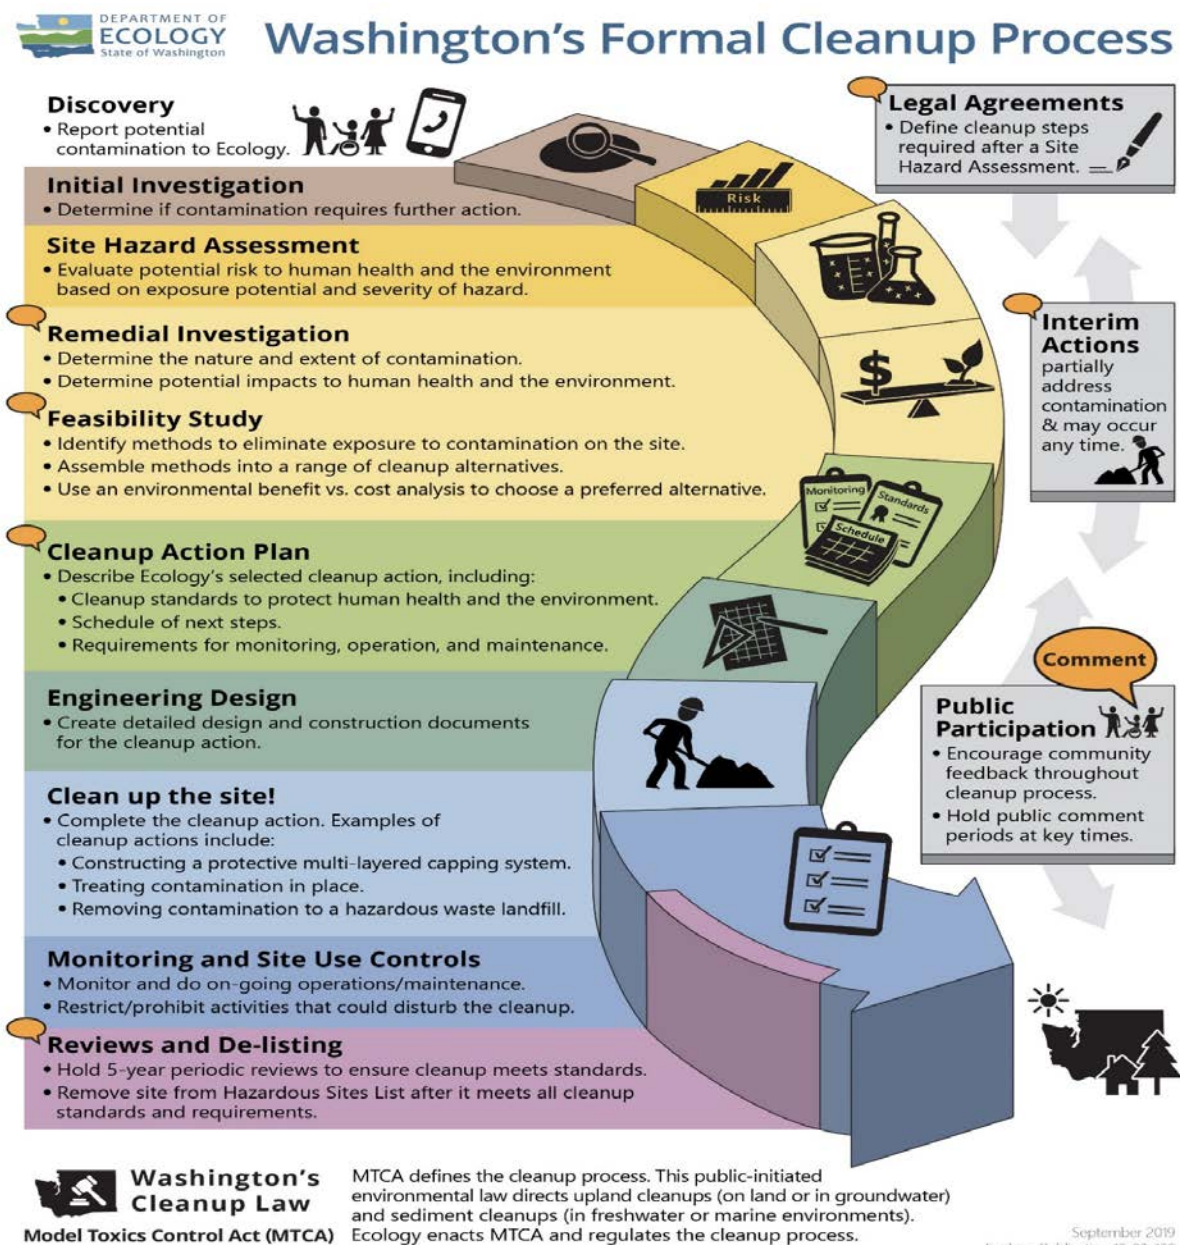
DEPARTMENT OF ECOLOGY State of Washington

Washington's Formal Cleanup Process

Discovery
• Report potential contamination to Ecology.

Initial Investigation
• Determine if contamination requires further action.

Risk

Site Hazard Assessment
• Evaluate potential risk to human health and the environment based on exposure potential and severity of hazard.

Remedial Investigation
• Determine the nature and extent of contamination.
• Determine potential impacts to human health and the environment.

$

Feasibility Study
• Identify methods to eliminate exposure to contamination on the site.
• Assemble methods into a range of cleanup alternatives.
• Use an environmental benefit vs. cost analysis to choose a preferred alternative.

Monitoring
Standards
Schedule

Cleanup Action Plan
• Describe Ecology's selected cleanup action, including:
• Cleanup standards to protect human health and the environment.
• Schedule of next steps.
• Requirements for monitoring, operation, and maintenance.

Engineering Design
• Create detailed design and construction documents for the cleanup action.

Clean up the site!
• Complete the cleanup action. Examples of cleanup actions include:
• Constructing a protective multi-layered capping system.
• Treating contamination in place.
• Removing contamination to a hazardous waste landfill.

Monitoring and Site Use Controls
• Monitor and do on-going operations/maintenance.
• Restrict/prohibit activities that could disturb the cleanup.

Reviews and De-listing
• Hold 5-year periodic reviews to ensure cleanup meets standards.
• Remove site from Hazardous Sites List after it meets all cleanup standards and requirements.

Legal Agreements
• Define cleanup steps required after a Site Hazard Assessment.

Interim Actions
partially address contamination & may occur any time.

Comment

Public Participation
• Encourage community feedback throughout cleanup process.
• Hold public comment periods at key times.

Washington's Cleanup Law
Model Toxics Control Act (MTCA)

MTCA defines the cleanup process. This public-initiated environmental law directs upland cleanups (on land or in groundwater) and sediment cleanups (in freshwater or marine environments). Ecology enacts MTCA and regulates the cleanup process.

September 2019
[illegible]